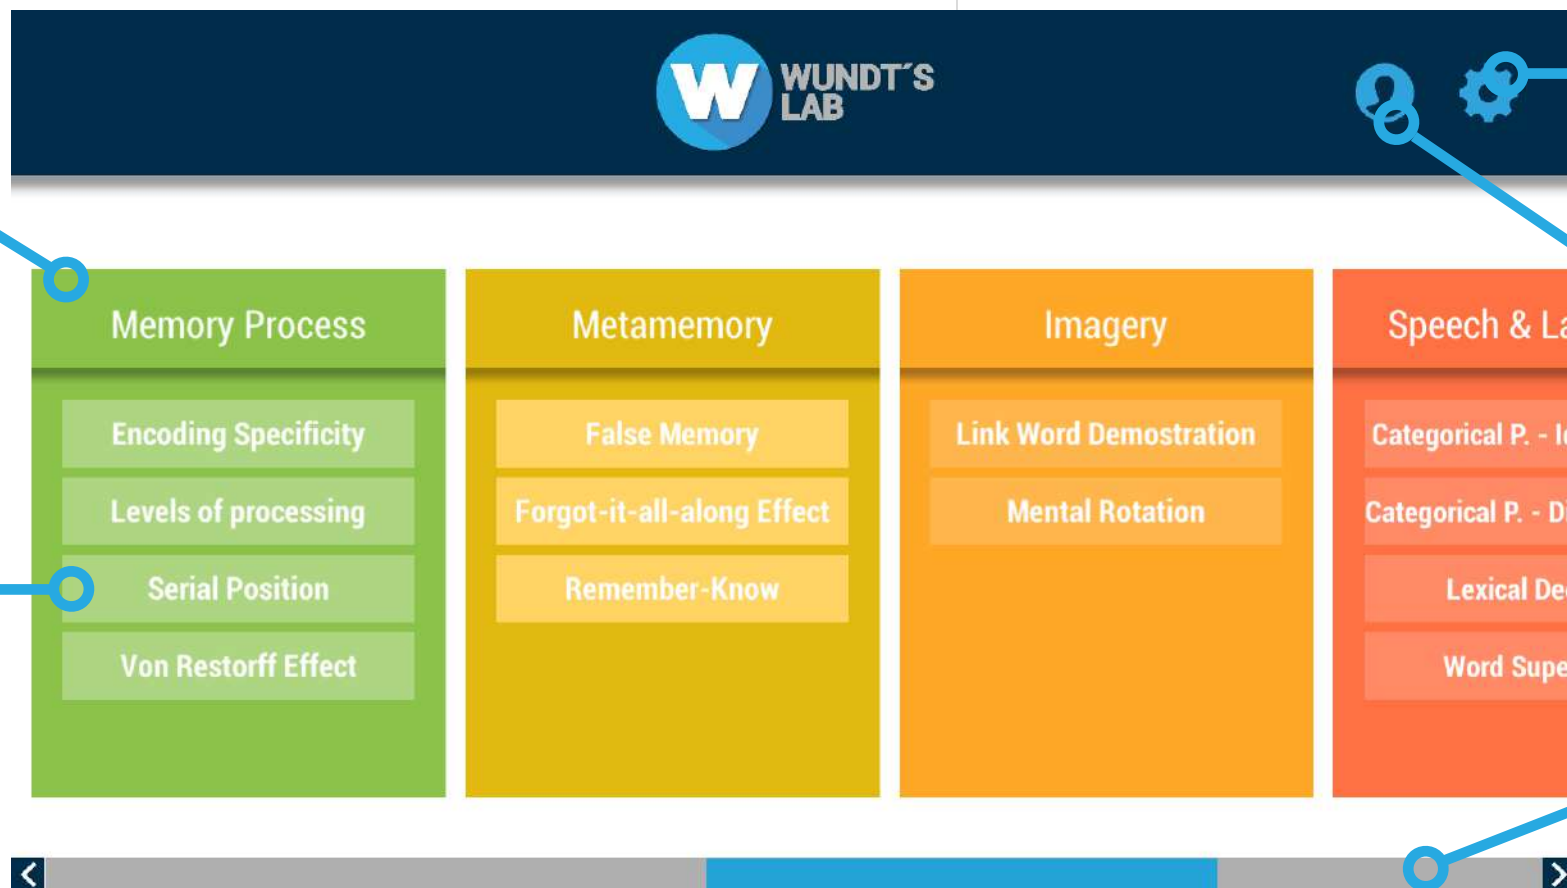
W WUNDT´S LAB

Memory Process

Encoding Specificity

Levels of processing

Serial Position

Von Restorff Effect

Metamemory

False Memory

Forgot-it-all-along Effect

Remember-Know

Imagery

Link Word Demostration

Mental Rotation

Speech & La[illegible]

Categorical P. - I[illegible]

Categorical P. - D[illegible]

Lexical De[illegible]

Word Supe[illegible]